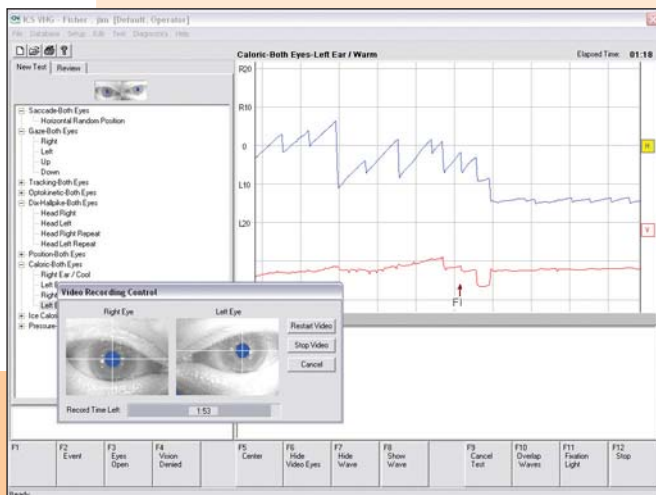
ICS VNG - Fisher , jim [Default, Operator]
File Database Setup Edit Test Diagnostics Help

New Test | Review

Saccade-Both Eyes
Horizontal Random Position
Gaze-Both Eyes
Right
Left
Up
Down
Tracking-Both Eyes
Optokinetic-Both Eyes
DixHallpike-Both Eyes
Head Right
Head Left
Head Right Repeat
Head Left Repeat
Position-Both Eyes
Caloric-Both Eyes
Right Ear / Cool
Left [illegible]
Right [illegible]
Left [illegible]
Ice Caloric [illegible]
Pressure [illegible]

Caloric-Both Eyes-Left Ear / Warm
Elapsed Time: 01:18

R20
R10
0
L10
L20
H
V
F1

Video Recording Control
Right Eye
Left Eye
Restart Video
Stop Video
Cancel
Record Time Left
1:53

F1
F2 Event
F3 Eyes Open
F4 Vision Denied
F5 Center
F6 Hide Video Eyes
F7 Hide Wave
F8 Show Wave
F9 Cancel Test
F10 Overlap Waves
F11 Fixation Light
F12 Stop

Ready